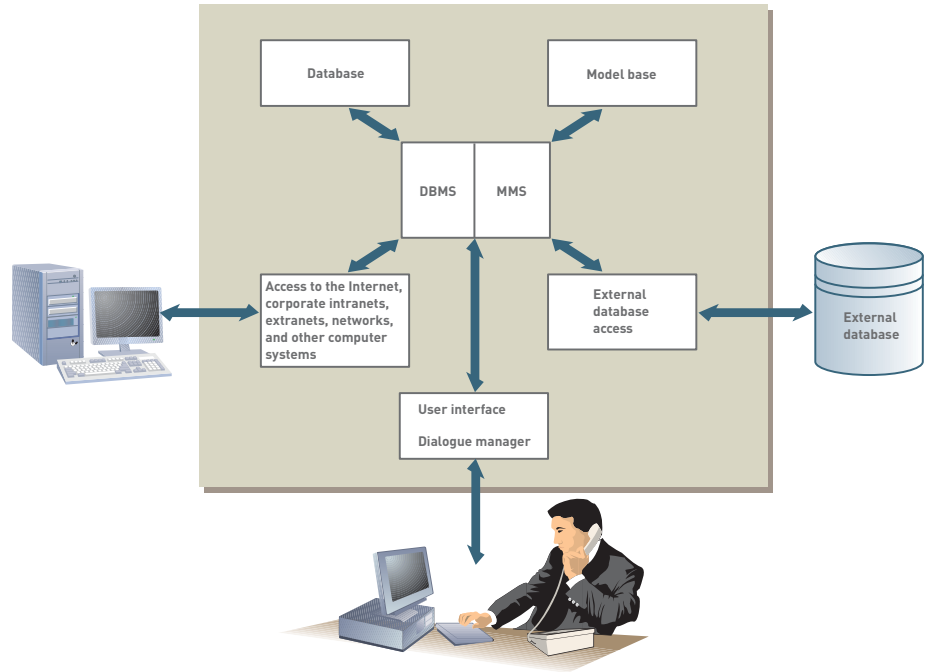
Database

Model base

DBMS

MMS

Access to the Internet, corporate intranets, extranets, networks, and other computer systems

External database access

External database

User interface

Dialogue manager